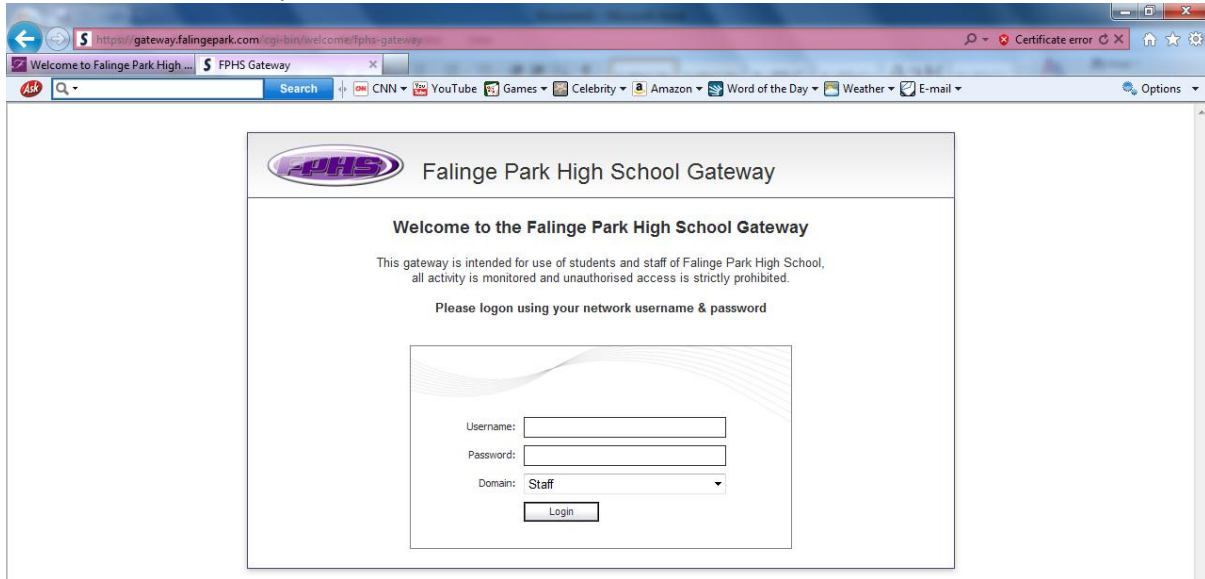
https://gateway.falingepark.com/cgi-bin/welcome/fphs-gateway

Certificate error

Welcome to Falinge Park High ...

FPHS Gateway

Ask

Search

CNN ▾ YouTube Games ▾ Celebrity ▾ Amazon ▾ Word of the Day ▾ Weather ▾ E-mail ▾

Options ▾

FPHS

Falinge Park High School Gateway

Welcome to the Falinge Park High School Gateway

This gateway is intended for use of students and staff of Falinge Park High School, all activity is monitored and unauthorised access is strictly prohibited.

Please logon using your network username & password

Username:

Password:

Domain: Staff

Login